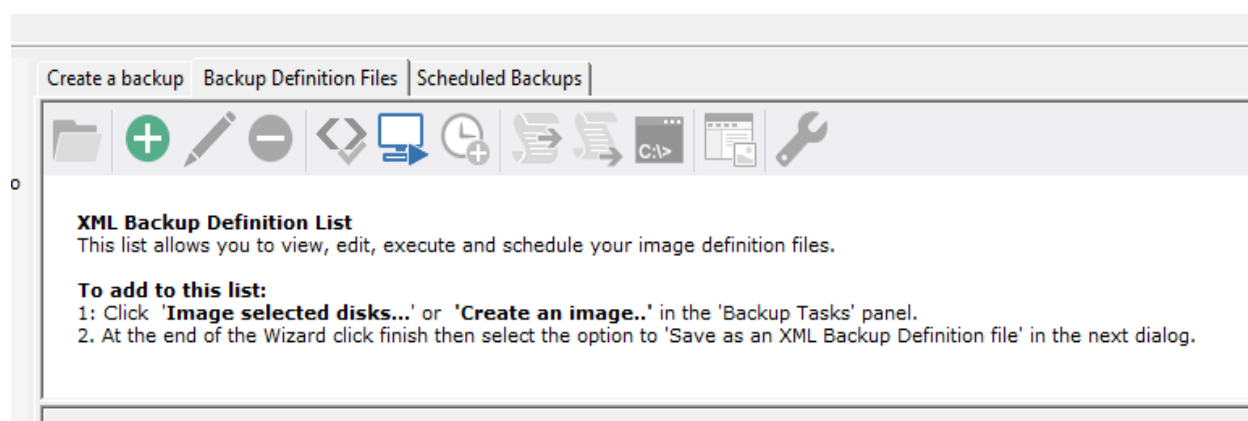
Create a backup | Backup Definition Files | Scheduled Backups

C:\>

o

**XML Backup Definition List**
This list allows you to view, edit, execute and schedule your image definition files.

**To add to this list:**
1: Click '**Image selected disks...**' or '**Create an image..**' in the 'Backup Tasks' panel.
2. At the end of the Wizard click finish then select the option to 'Save as an XML Backup Definition file' in the next dialog.